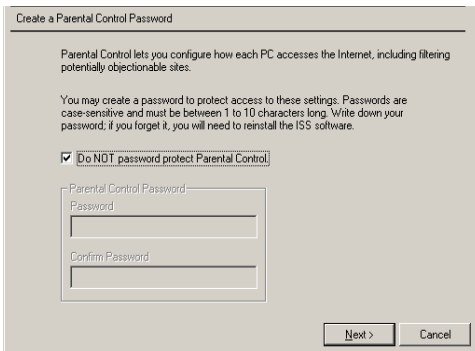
Create a Parental Control Password

Parental Control lets you configure how each PC accesses the Internet, including filtering potentially objectionable sites.

You may create a password to protect access to these settings. Passwords are case-sensitive and must be between 1 to 10 characters long. Write down your password; if you forget it, you will need to reinstall the ISS software.

☑ Do NOT password protect Parental Control.

Parental Control Password

Password

Confirm Password

Next >

Cancel